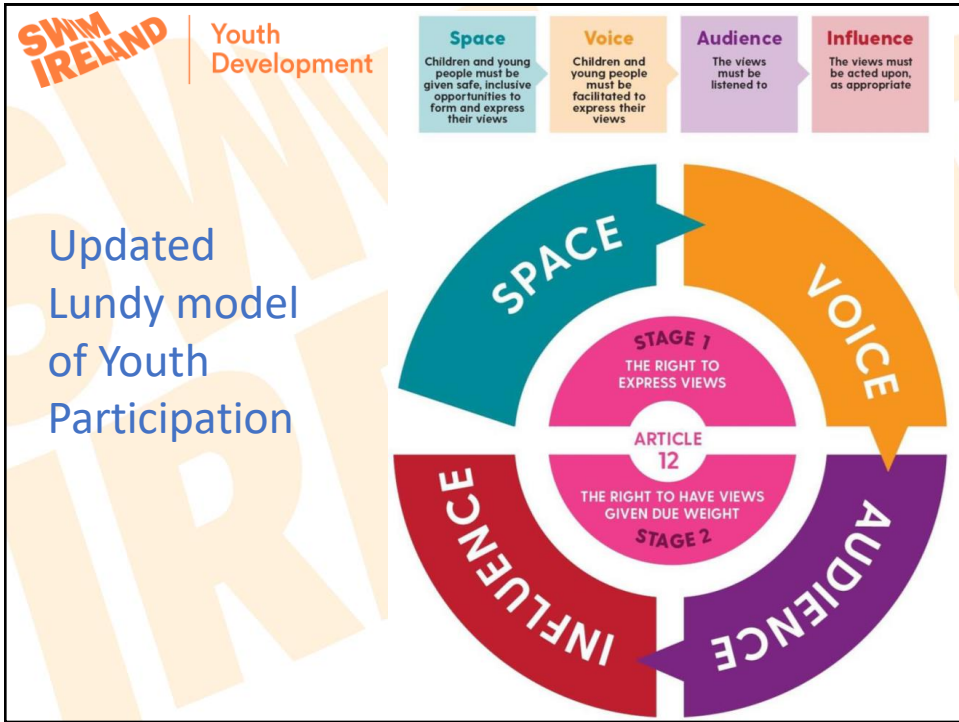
SWIM IRELAND Youth Development

Updated Lundy model of Youth Participation

Space
Children and young people must be given safe, inclusive opportunities to form and express their views

Voice
Children and young people must be facilitated to express their views

Audience
The views must be listened to

Influence
The views must be acted upon, as appropriate

SPACE

VOICE

AUDIENCE

INFLUENCE

STAGE 1
THE RIGHT TO EXPRESS VIEWS

ARTICLE 12

THE RIGHT TO HAVE VIEWS GIVEN DUE WEIGHT
STAGE 2